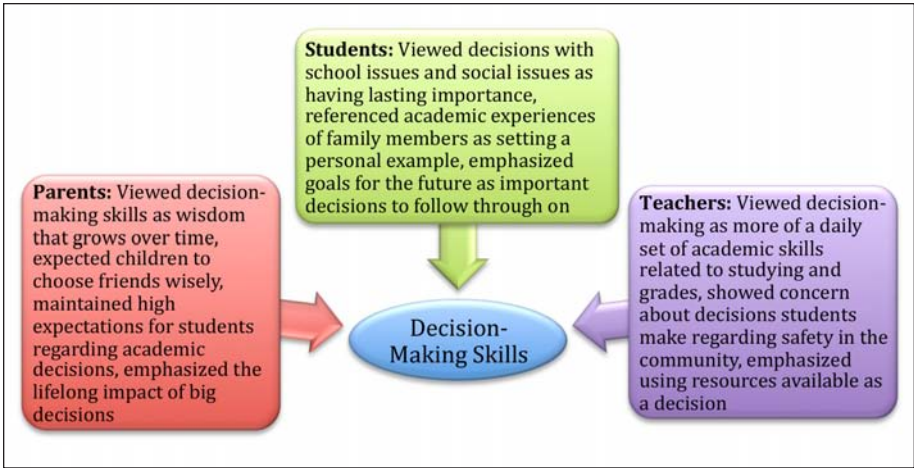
**Students:** Viewed decisions with school issues and social issues as having lasting importance, referenced academic experiences of family members as setting a personal example, emphasized goals for the future as important decisions to follow through on

**Parents:** Viewed decision-making skills as wisdom that grows over time, expected children to choose friends wisely, maintained high expectations for students regarding academic decisions, emphasized the lifelong impact of big decisions

Decision-Making Skills

**Teachers:** Viewed decision-making as more of a daily set of academic skills related to studying and grades, showed concern about decisions students make regarding safety in the community, emphasized using resources available as a decision